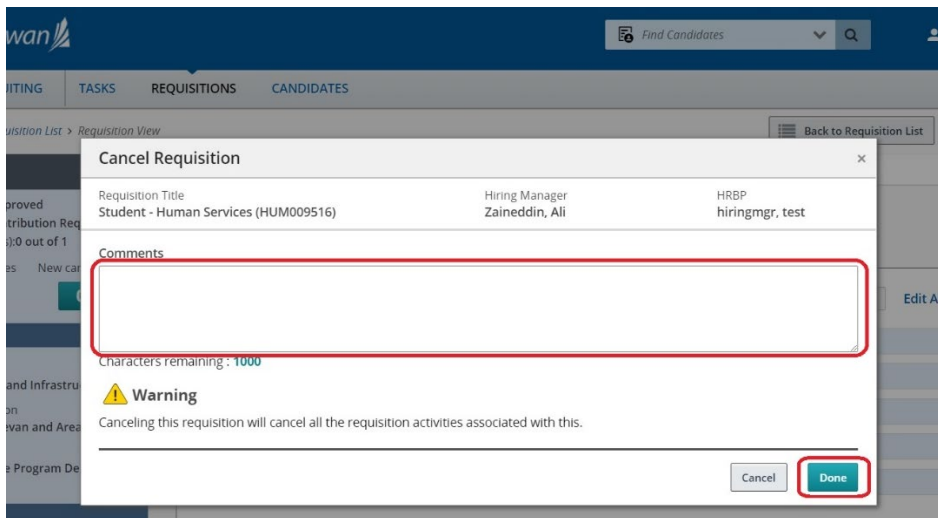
wan

Find Candidates

ITING TASKS REQUISITIONS CANDIDATES

uisition List > Requisition View

Back to Requisition List

proved
tribution Req
):0 out of 1

es New ca

Edit A

and Infrastru
on
evan and Area
e Program De

Cancel Requisition ×

Requisition Title
Student - Human Services (HUM009516)

Hiring Manager
Zaineddin, Ali

HRBP
hiringmgr, test

Comments

Characters remaining : 1000

Warning

Canceling this requisition will cancel all the requisition activities associated with this.

Cancel Done